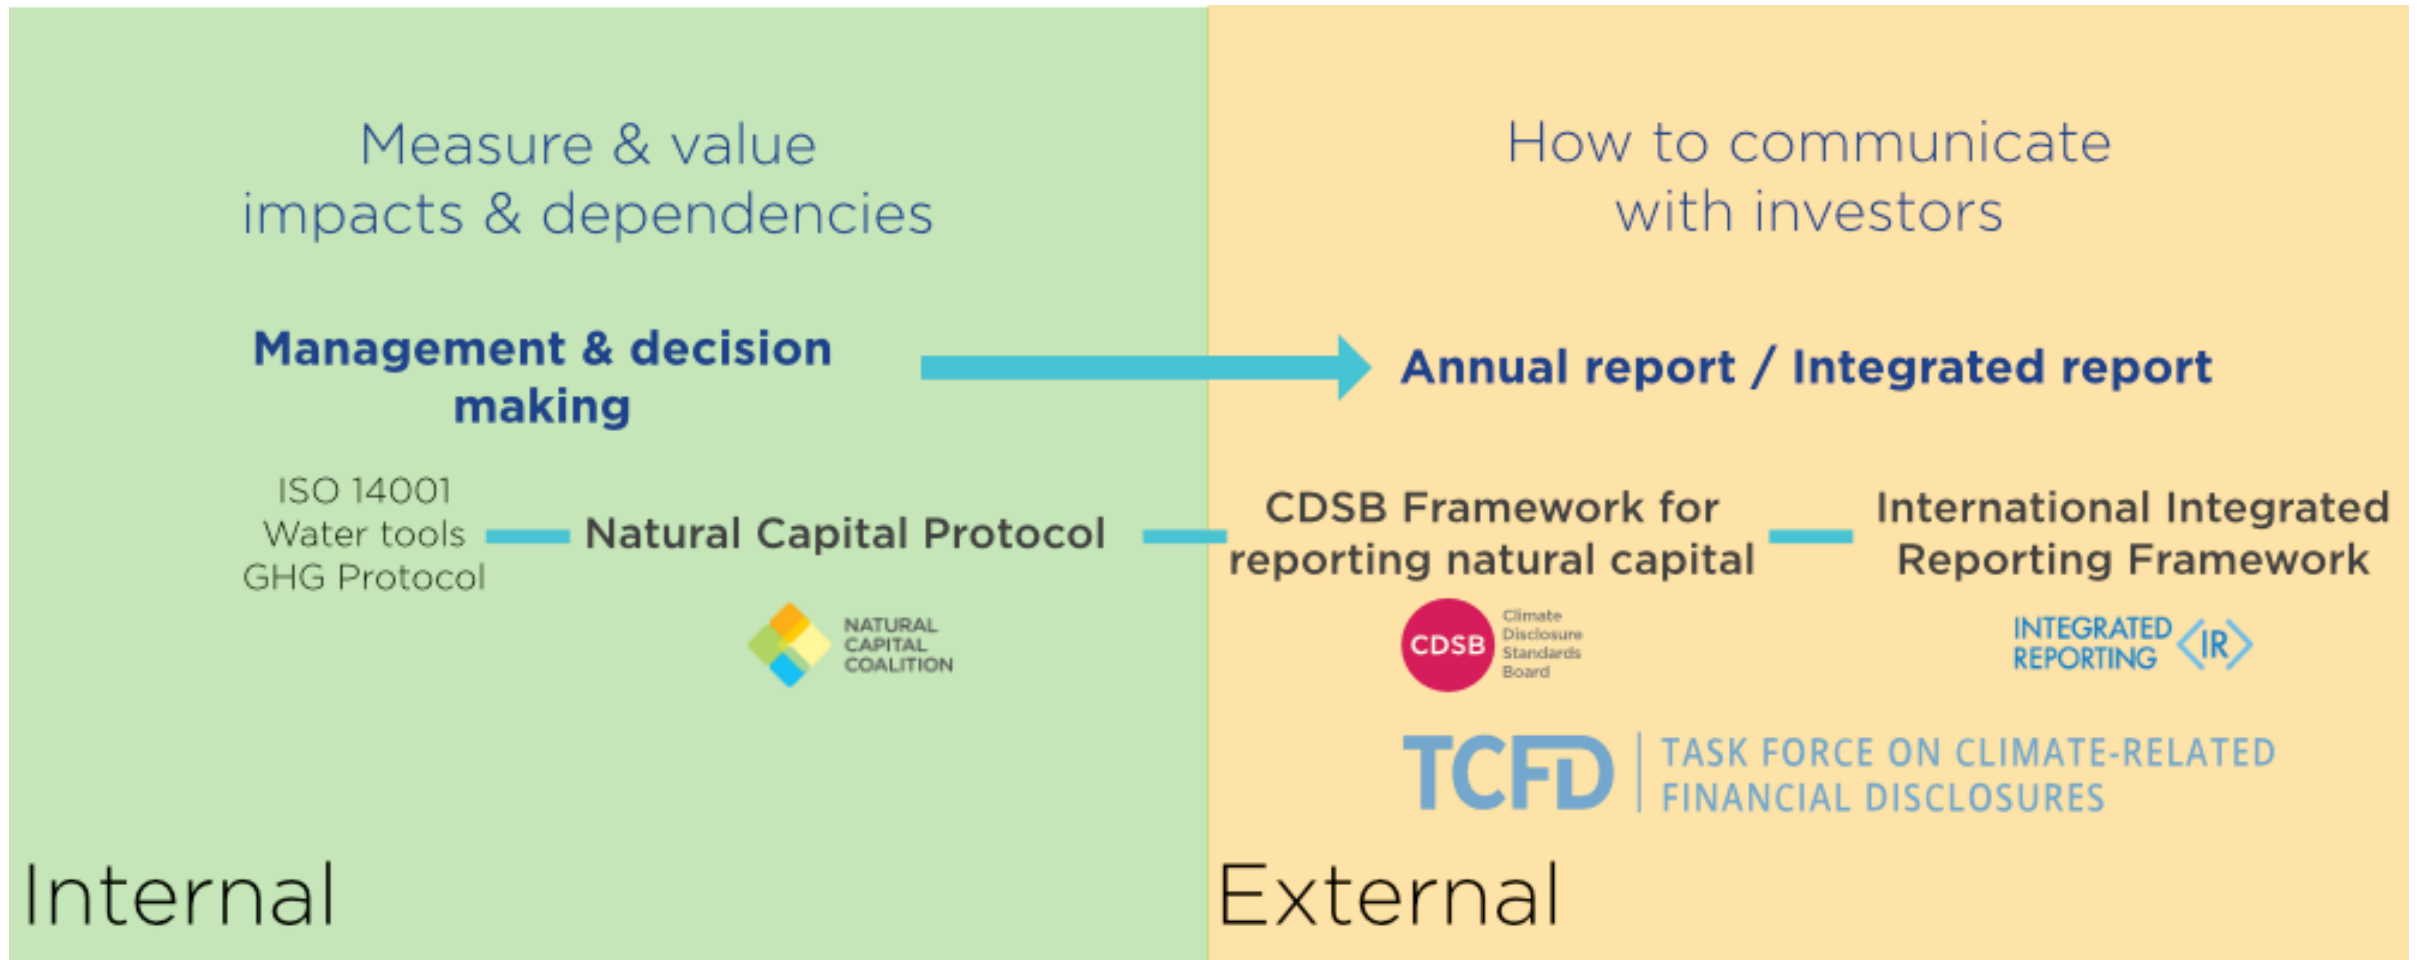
Measure & value impacts & dependencies

How to communicate with investors

Management & decision making

Annual report / Integrated report

ISO 14001
Water tools
GHG Protocol

Natural Capital Protocol

CDSB Framework for reporting natural capital

International Integrated Reporting Framework

NATURAL CAPITAL COALITION

CDSB Climate Disclosure Standards Board

INTEGRATED REPORTING <IR>

TCFD TASK FORCE ON CLIMATE-RELATED FINANCIAL DISCLOSURES

Internal

External